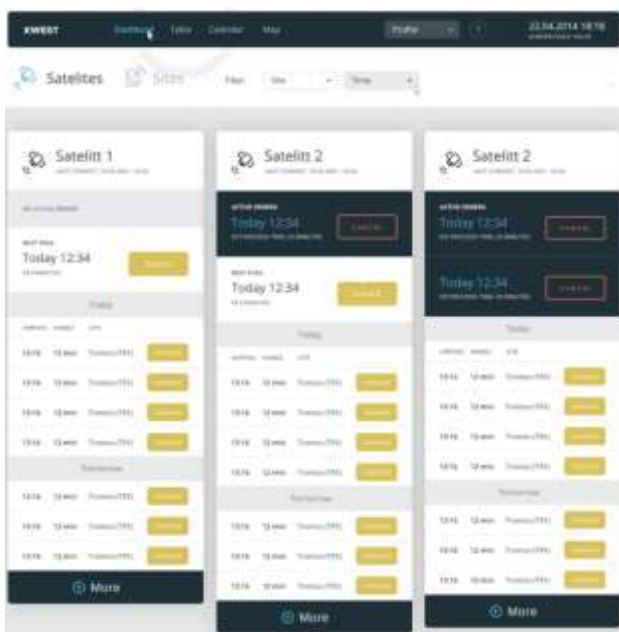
KWEST Dashboard Table Calendar Map Profile 22.04.2014 18:18

Satelites Sites Filter Site Time

Satelitt 1

Today 12:34

Today

13:16 12 min Tromsø (TRS)

13:16 12 min Tromsø (TRS)

13:16 12 min Tromsø (TRS)

13:16 12 min Tromsø (TRS)

Tomorrow

13:16 12 min Tromsø (TRS)

13:16 12 min Tromsø (TRS)

13:16 12 min Tromsø (TRS)

More

Satelitt 2

Today 12:34

Today 12:34

Today

13:16 12 min Tromsø (TRS)

13:16 12 min Tromsø (TRS)

13:16 12 min Tromsø (TRS)

13:16 12 min Tromsø (TRS)

Tomorrow

13:16 12 min Tromsø (TRS)

13:16 12 min Tromsø (TRS)

13:16 12 min Tromsø (TRS)

More

Satelitt 2

Today 12:34

Today 12:34

Today

13:16 12 min Tromsø (TRS)

13:16 12 min Tromsø (TRS)

13:16 12 min Tromsø (TRS)

13:16 12 min Tromsø (TRS)

Tomorrow

13:16 12 min Tromsø (TRS)

13:16 12 min Tromsø (TRS)

13:16 12 min Tromsø (TRS)

More